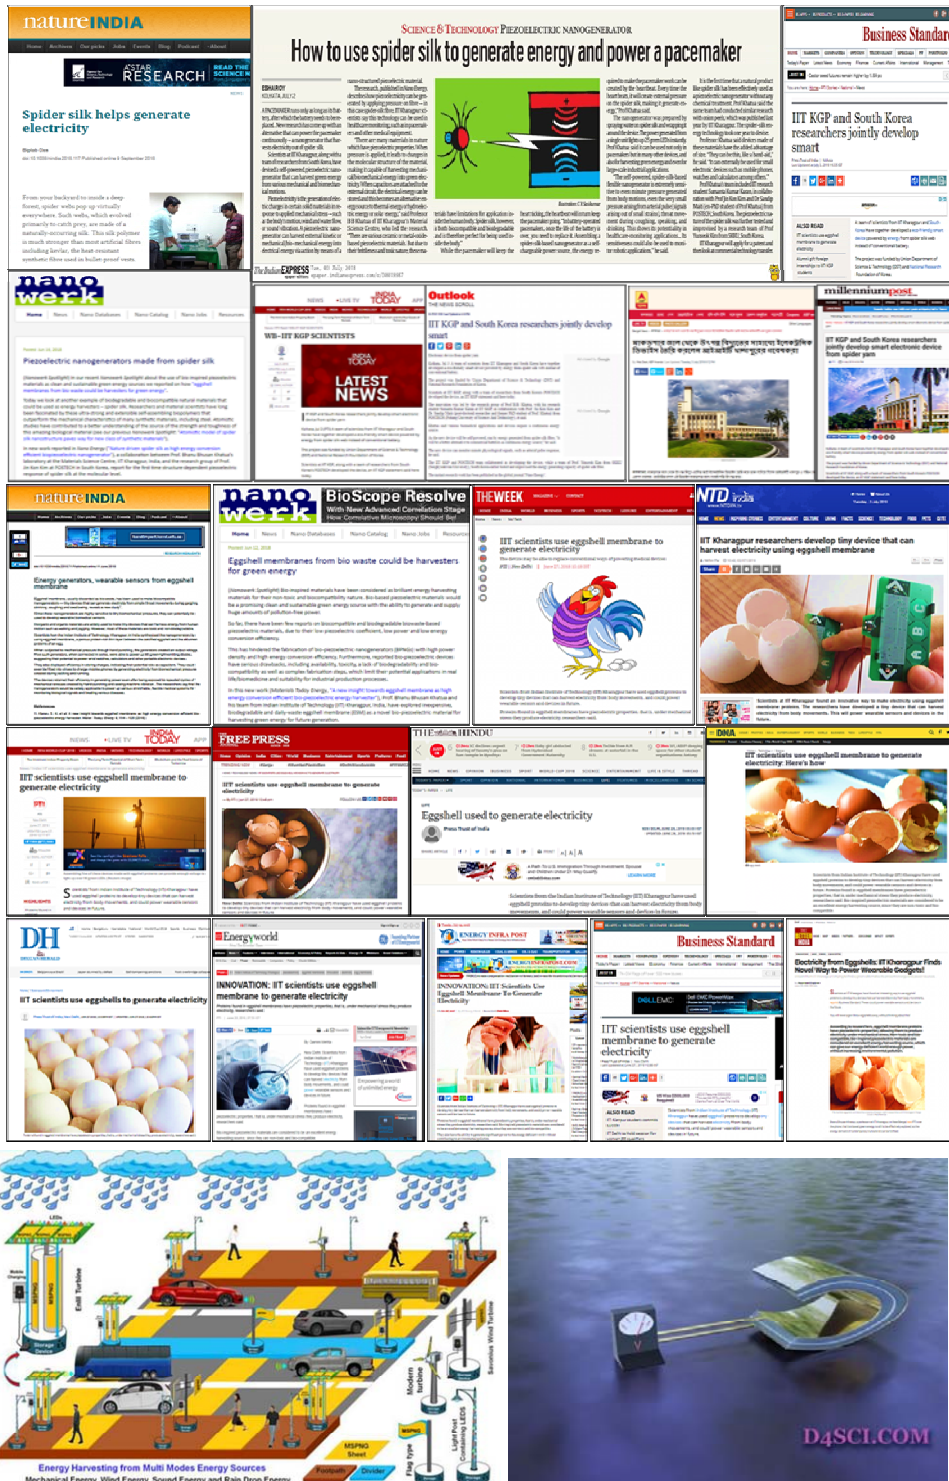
natureINDIA

A*STAR RESEARCH

Spider silk helps generate electricity

SCIENCE & TECHNOLOGY PIEZOELECTRIC NANOGENERATOR

How to use spider silk to generate energy and power a pacemaker

Business Standard

IIT KGP and South Korea researchers jointly develop smart

The Indian EXPRESS

nano werk

Piezoelectric nanogenerators made from spider silk

INDIA TODAY

WB-IIT KGP SCIENTISTS

LATEST NEWS

Outlook

IIT KGP and South Korea researchers jointly develop smart

millenniumpost

IIT KGP and South Korea researchers jointly develop smart electronic device from spider yarn

natureINDIA

Energy generators, wearable sensors from eggshell membrane

nano werk

BioScope Resolve

Eggshell membranes from bio waste could be harvesters for green energy

THE WEEK

IIT scientists use eggshell membrane to generate electricity

NTD India

IIT Kharagpur researchers develop tiny device that can harvest electricity using eggshell membrane

INDIA TODAY

IIT scientists use eggshell membrane to generate electricity

FREE PRESS

IIT scientists use eggshell membrane to generate electricity

THE HINDU

Eggshell used to generate electricity

DNA

IIT scientists use eggshell membrane to generate electricity: Here's how

DH

IIT scientists use eggshells to generate electricity

Energyworld

INNOVATION: IIT scientists use eggshell membrane to generate electricity

ENERGY INFRA POST

INNOVATION: IIT Scientists Use Eggshell Membrane To Generate Electricity

Business Standard

IIT scientists use eggshell membrane to generate electricity

Electricity from Eggshells: IIT Kharagpur Finds Novel Way to Power Wearable Gadgets!

Energy Harvesting from Multi Modes Energy Sources

Mechanical Energy, Wind Energy, Sound Energy and Rain Drop Energy

Wind Turbine

Modern turbine

Savonius Wind Turbine

Storage Device

MSPNG Sheet

Footpath

Divider

Light Post Containing LED

Flag

D4SCI.COM